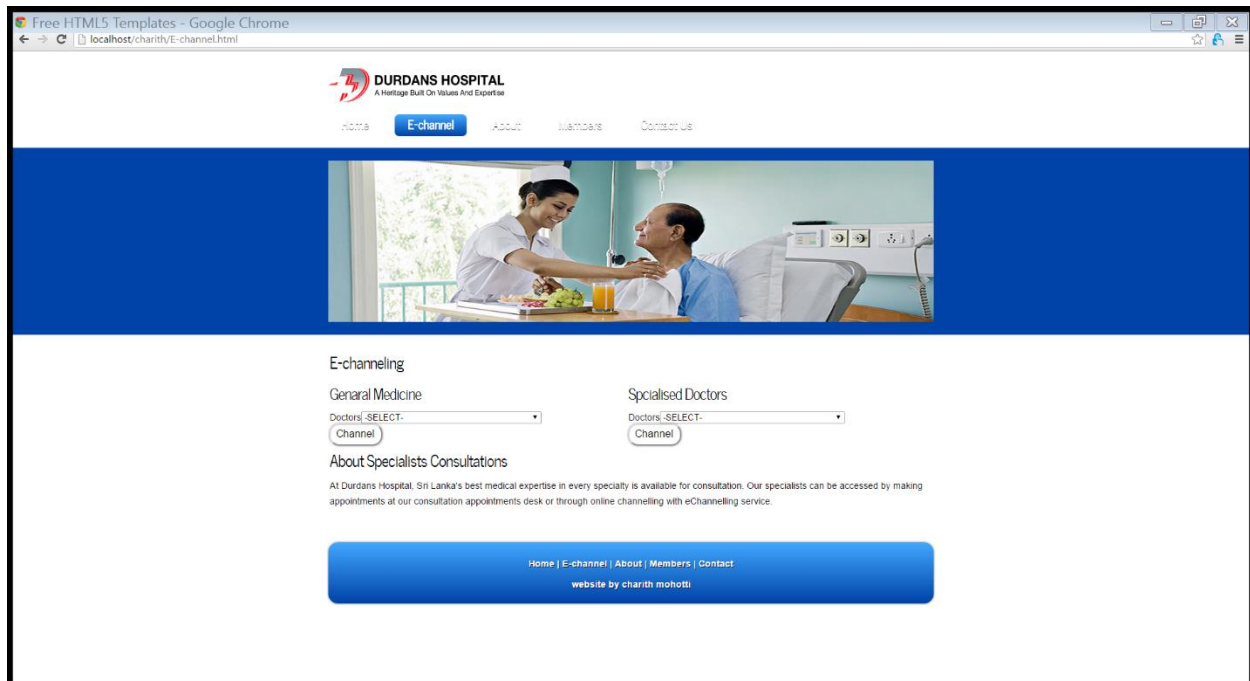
Free HTML5 Templates - Google Chrome
localhost/charith/E-channel.html

DURDANS HOSPITAL
A Heritage Built On Values And Expertise

Home E-channel About Members Contact Us

E-channeling

Genaral Medicine
Doctors -SELECT-
Channel

Spcialised Doctors
Doctors -SELECT-
Channel

About Specialists Consultations

At Durdans Hospital, Sri Lanka's best medical expertise in every specialty is available for consultation. Our specialists can be accessed by making appointments at our consultation appointments desk or through online channelling with eChannelling service.

Home | E-channel | About | Members | Contact
website by charith mohotti